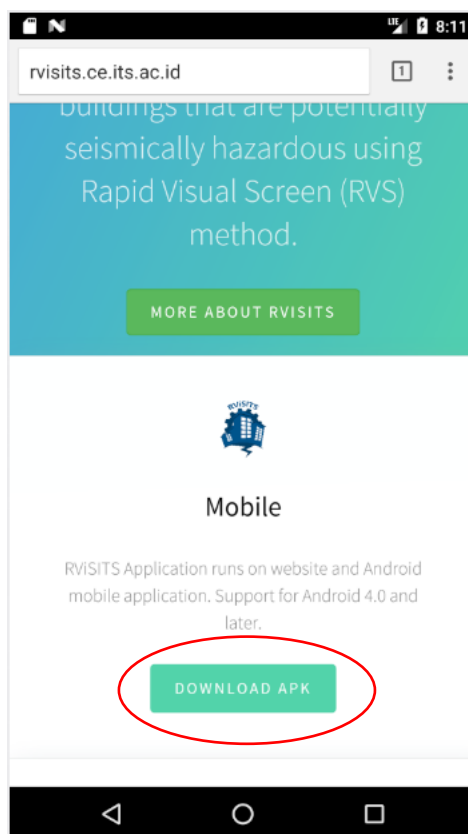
LTE 8:11

rvisits.ce.its.ac.id

1

buildings that are potentially seismically hazardous using Rapid Visual Screen (RVS) method.

MORE ABOUT RVISITS

RVISITS

Mobile

RViSITS Application runs on website and Android mobile application. Support for Android 4.0 and later.

DOWNLOAD APK